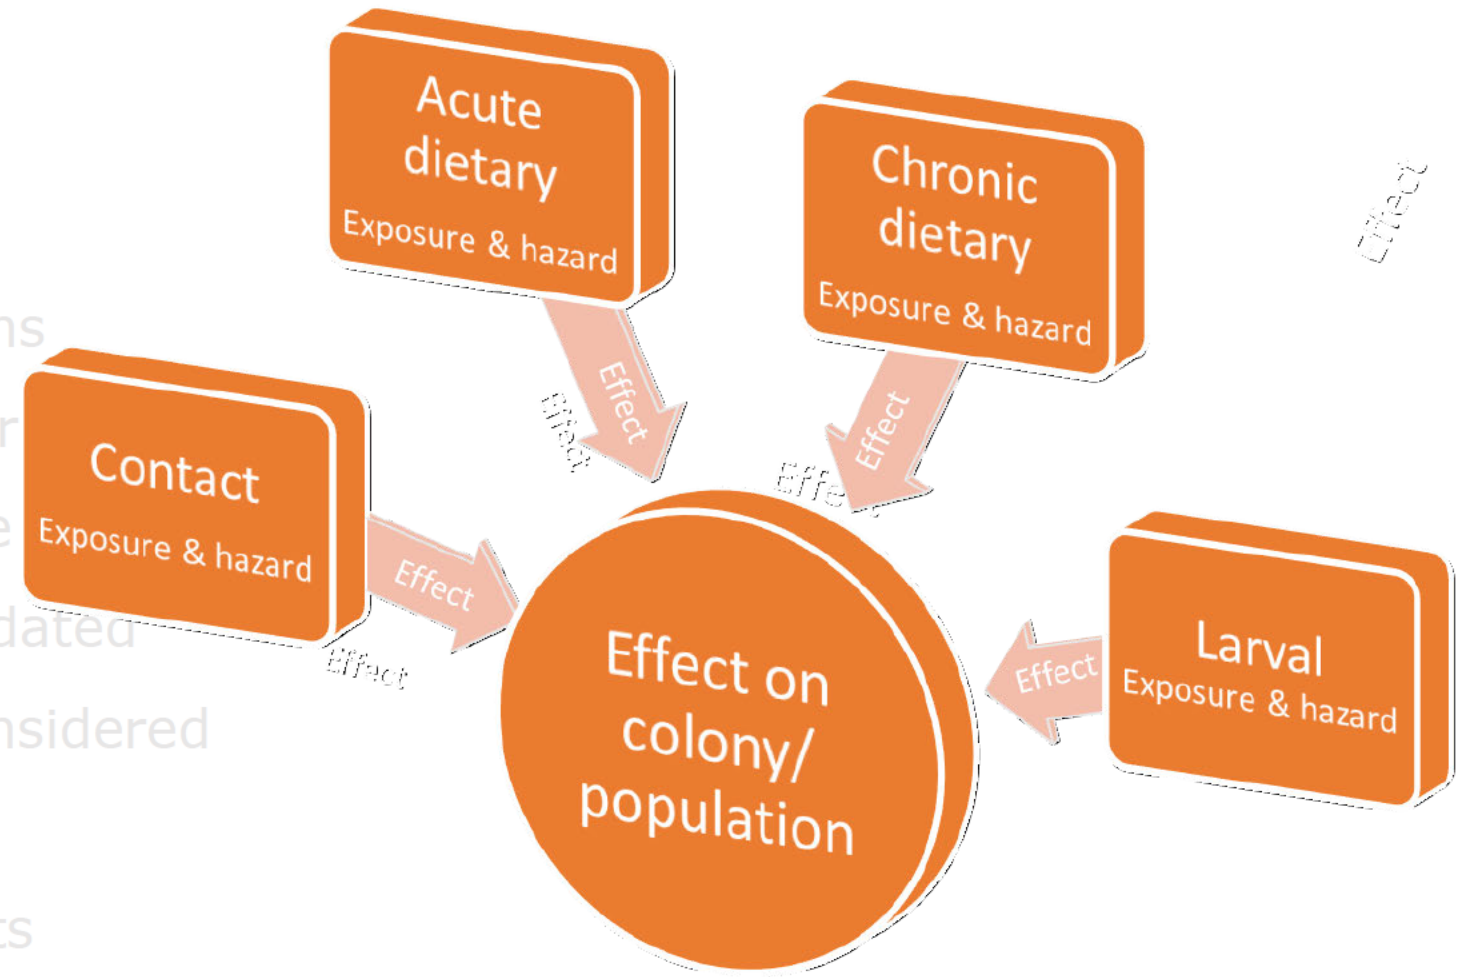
Acute dietary
Exposure & hazard

Chronic dietary
Exposure & hazard

Effect

ns

Contact
Exposure & hazard

Effect

Effect

Effect

Effe

dated

Effect

Effect

Effect on colony/ population

Larval
Exposure & hazard

Effect

nsidered

ts